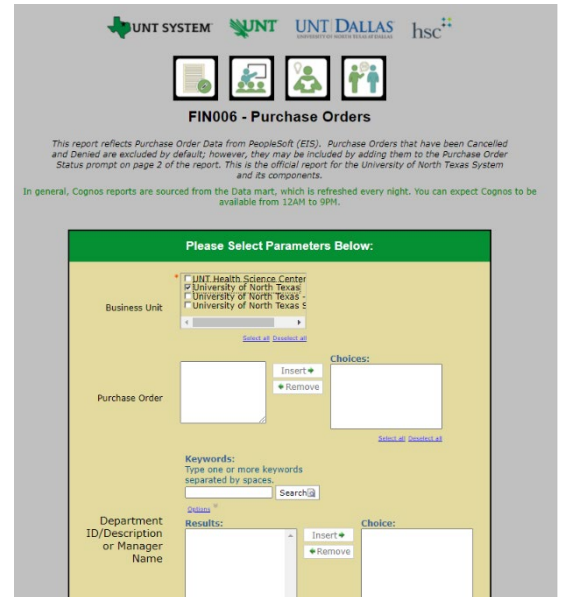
UNT SYSTEM UNT UNT DALLAS UNIVERSITY OF NORTH TEXAS AT DALLAS hsc

FIN006 - Purchase Orders

This report reflects Purchase Order Data from PeopleSoft (EIS). Purchase Orders that have been Cancelled and Denied are excluded by default; however, they may be included by adding them to the Purchase Order Status prompt on page 2 of the report. This is the official report for the University of North Texas System and its components.

In general, Cognos reports are sourced from the Data mart, which is refreshed every night. You can expect Cognos to be available from 12AM to 9PM.

Please Select Parameters Below:

Business Unit

UNT Health Science Center
University of North Texas
University of North Texas -
University of North Texas S

Select all Deselect all

Purchase Order

Insert

Remove

Choices:

Select all Deselect all

Keywords:
Type one or more keywords separated by spaces.

Search

Options

Department ID/Description or Manager Name

Results:

Insert

Remove

Choice: